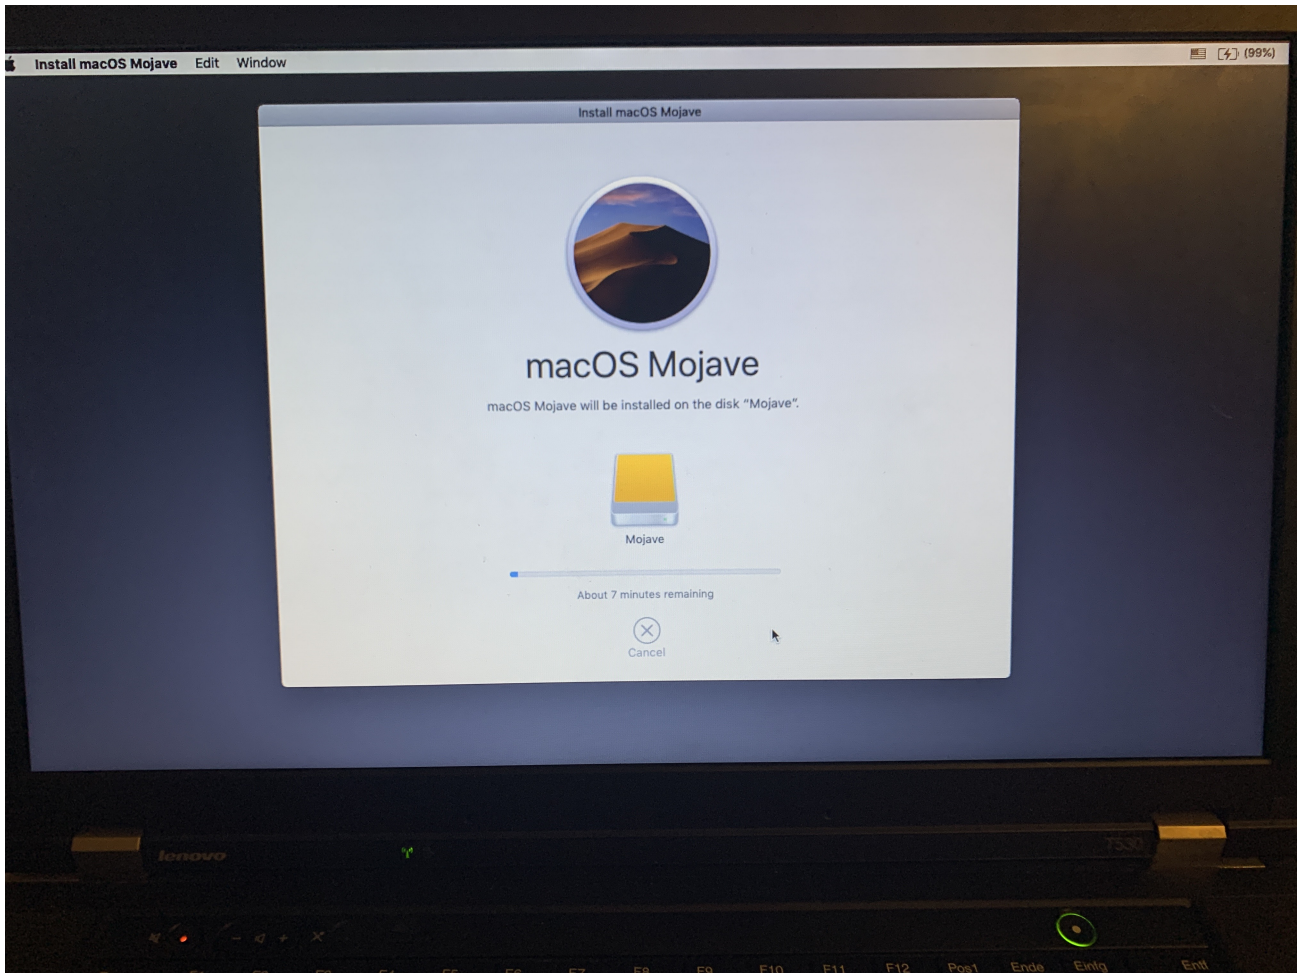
Install macOS Mojave Edit Window

(99%)

Install macOS Mojave

macOS Mojave

macOS Mojave will be installed on the disk "Mojave".

Mojave

About 7 minutes remaining

Cancel

lenovo

T530

F8 F9 F10 F11 F12 Pos1 Ende Einfg Entf